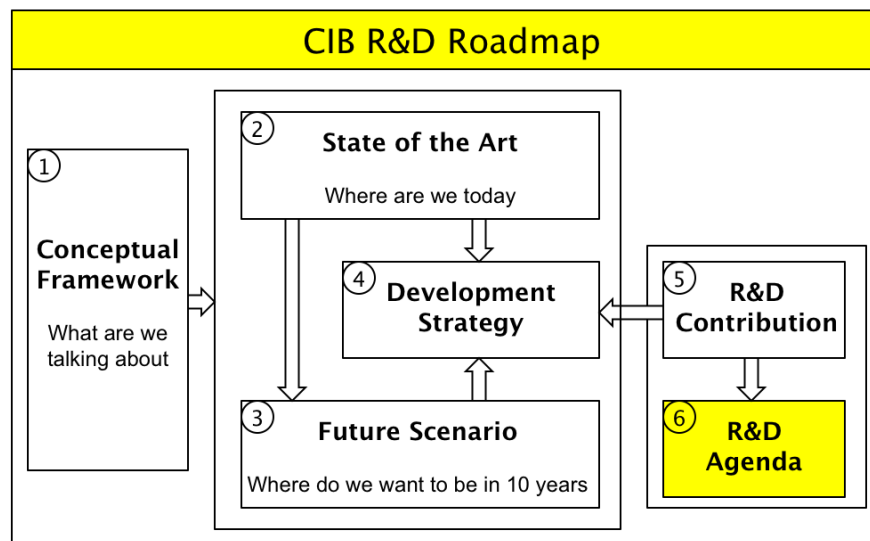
CIB R&D Roadmap

1
Conceptual Framework
What are we talking about

2
State of the Art
Where are we today

4
Development Strategy

3
Future Scenario
Where do we want to be in 10 years

5
R&D Contribution

6
R&D Agenda